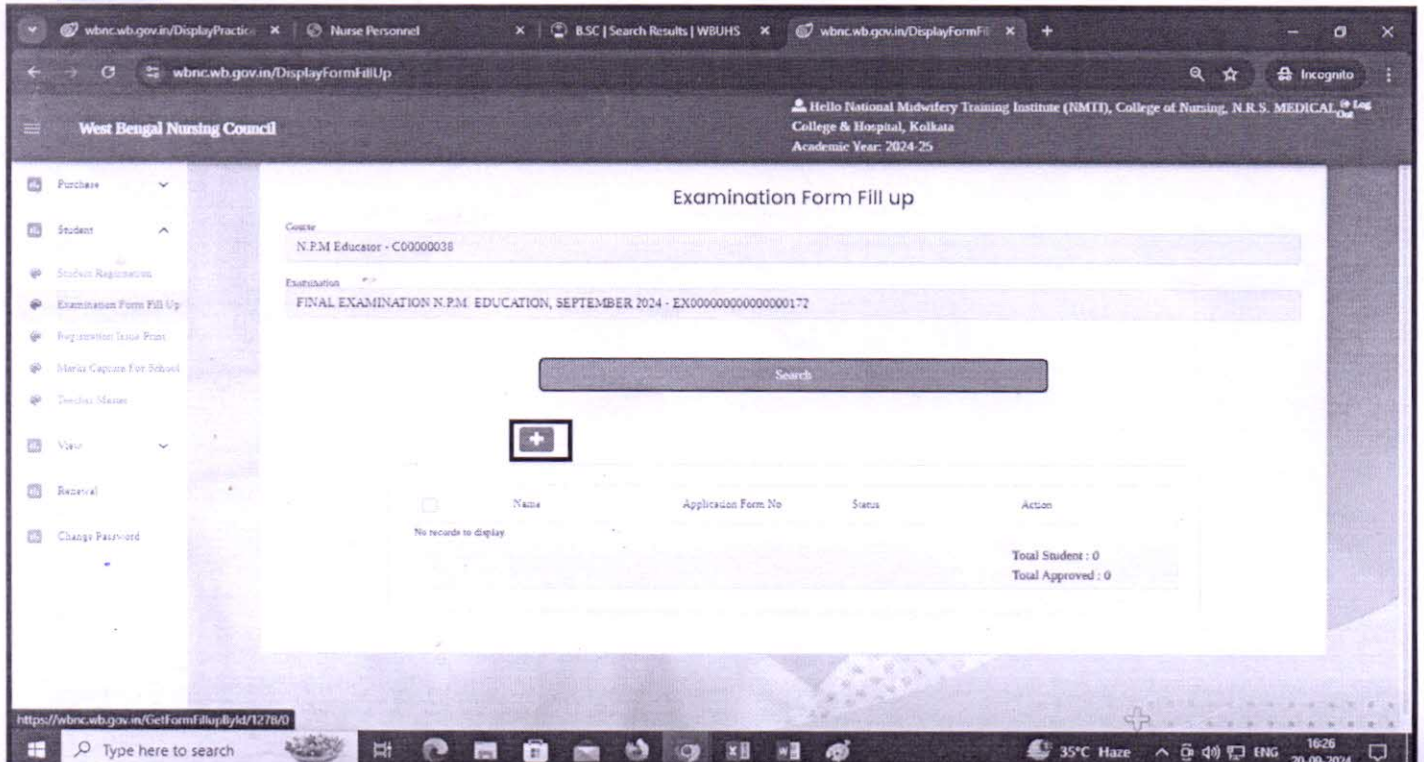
wbnc.wb.gov.in/DisplayPractic ×
Nurse Personnel ×
B.SC | Search Results | WBUHS ×
wbnc.wb.gov.in/DisplayFormFil ×
+

wbnc.wb.gov.in/DisplayFormFillUp

Incognito

West Bengal Nursing Council

Hello National Midwifery Training Institute (NMTI), College of Nursing, N.R.S. MEDICAL College & Hospital, Kolkata
Academic Year: 2024-25

Log Out

Purchase

Student

Student Registration

Examination Form Fill Up

Registration Issue Print

Marks Capture For School

Teacher Master

View

Renewal

Change Password

Examination Form Fill up

Course

N.P.M Educator - C00000038

Examination

FINAL EXAMINATION N.P.M. EDUCATION, SEPTEMBER 2024 - EX000000000000000172

Search

+

| | Name | Application Form No | Status | Action |
|---|---|---|---|---|
| No records to display. | | | | |

Total Student : 0
Total Approved : 0

https://wbnc.wb.gov.in/GetFormFillupById/1278/0

Type here to search

35°C Haze

ENG

16:26
20-09-2024